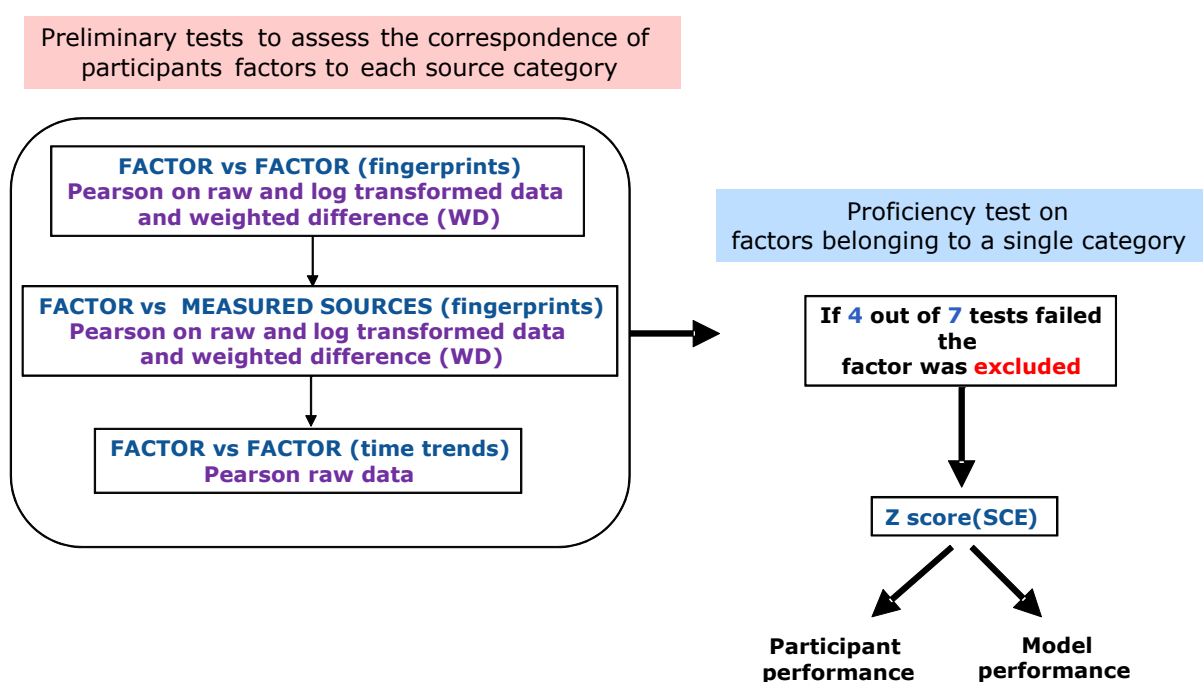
Preliminary tests to assess the correspondence of participants factors to each source category

FACTOR vs FACTOR (fingerprints)
Pearson on raw and log transformed data and weighted difference (WD)

FACTOR vs MEASURED SOURCES (fingerprints)
Pearson on raw and log transformed data and weighted difference (WD)

FACTOR vs FACTOR (time trends)
Pearson raw data

Proficiency test on factors belonging to a single category

If 4 out of 7 tests failed the factor was excluded

Z score(SCE)

Participant performance

Model performance